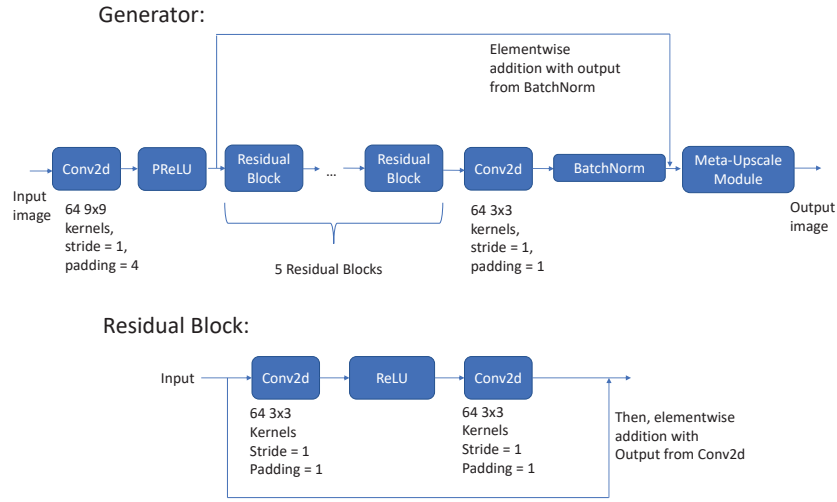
Generator:

Elementwise addition with output from BatchNorm

Input image

Conv2d

PReLU

Residual Block

...

Residual Block

Conv2d

BatchNorm

Meta-Upscale Module

Output image

64 9x9 kernels, stride = 1, padding = 4

5 Residual Blocks

64 3x3 kernels, stride = 1, padding = 1

Residual Block:

Input

Conv2d

ReLU

Conv2d

64 3x3 Kernels Stride = 1 Padding = 1

64 3x3 Kernels Stride = 1 Padding = 1

Then, elementwise addition with Output from Conv2d